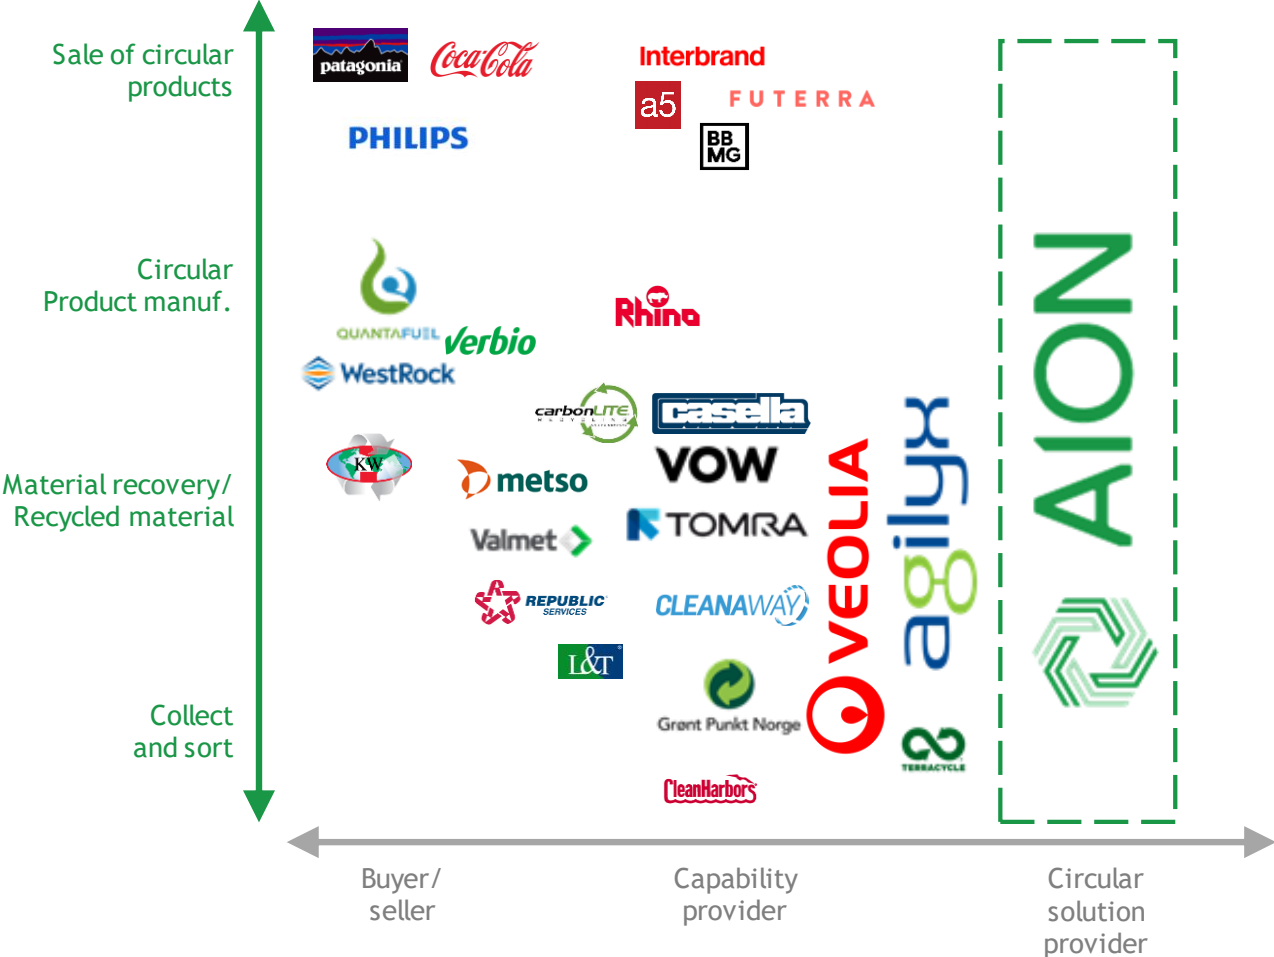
Sale of circular products

Circular Product manuf.

Material recovery/ Recycled material

Collect and sort

patagonia
Coca-Cola
PHILIPS
Interbrand
a5
FUTERRA
BB MG
QUANTAFUEL
Verbio
WestRock
Rhino
carbonLITE
casella
KW
metso
VOW
Valmet
TOMRA
VEOLIA
agilyx
AION
REPUBLIC SERVICES
CLEANAWAY
L&T
Grønt Punkt Norge
TERRACYCLE
CleanHarbors

Buyer/ seller

Capability provider

Circular solution provider